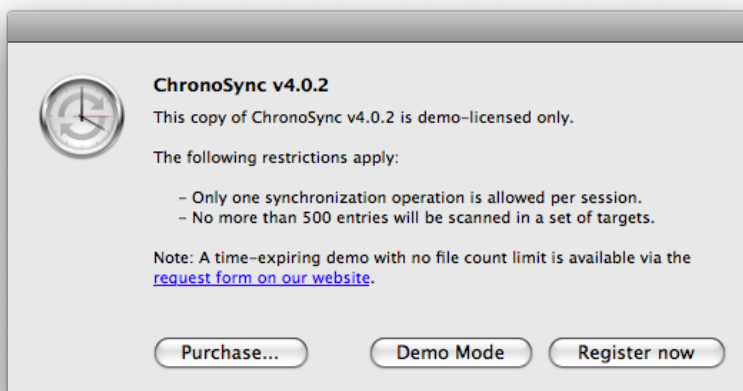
ChronoSync v4.0.2

This copy of ChronoSync v4.0.2 is demo-licensed only.

The following restrictions apply:

- Only one synchronization operation is allowed per session.
- No more than 500 entries will be scanned in a set of targets.

Note: A time-expiring demo with no file count limit is available via the request form on our website.

Purchase...

Demo Mode

Register now